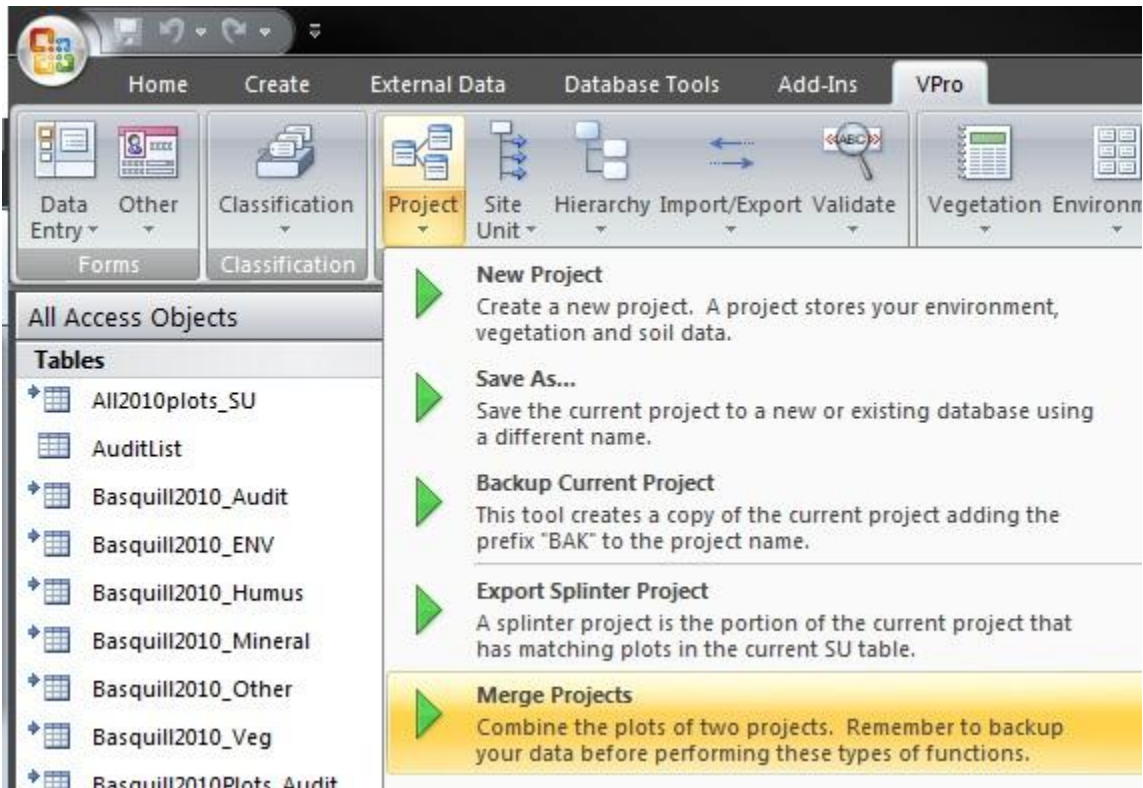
Home Create External Data Database Tools Add-Ins VPro

Data Entry Other Forms

Classification Classification

Project Site Unit Hierarchy Import/Export Validate

Vegetation Environm

All Access Objects

Tables

All2010plots_SU

AuditList

Basquill2010_Audit

Basquill2010_ENV

Basquill2010_Humus

Basquill2010_Mineral

Basquill2010_Other

Basquill2010_Veg

Basquill2010Plots_Audit

New Project
Create a new project. A project stores your environment, vegetation and soil data.

Save As...
Save the current project to a new or existing database using a different name.

Backup Current Project
This tool creates a copy of the current project adding the prefix "BAK" to the project name.

Export Splinter Project
A splinter project is the portion of the current project that has matching plots in the current SU table.

Merge Projects
Combine the plots of two projects. Remember to backup your data before performing these types of functions.